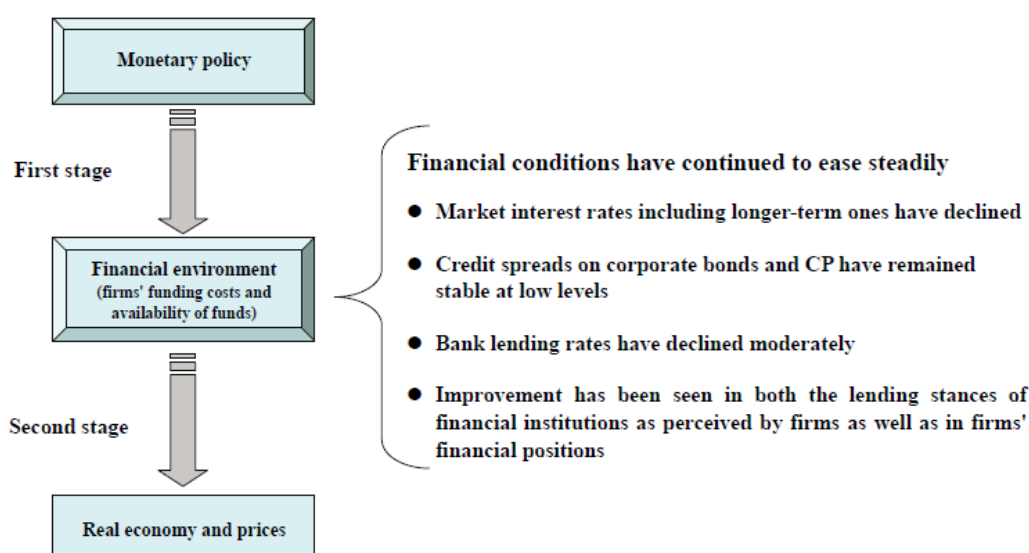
Monetary policy

First stage

Financial environment (firms' funding costs and availability of funds)

Second stage

Real economy and prices

Financial conditions have continued to ease steadily

- Market interest rates including longer-term ones have declined
- Credit spreads on corporate bonds and CP have remained stable at low levels
- Bank lending rates have declined moderately
- Improvement has been seen in both the lending stances of financial institutions as perceived by firms as well as in firms' financial positions